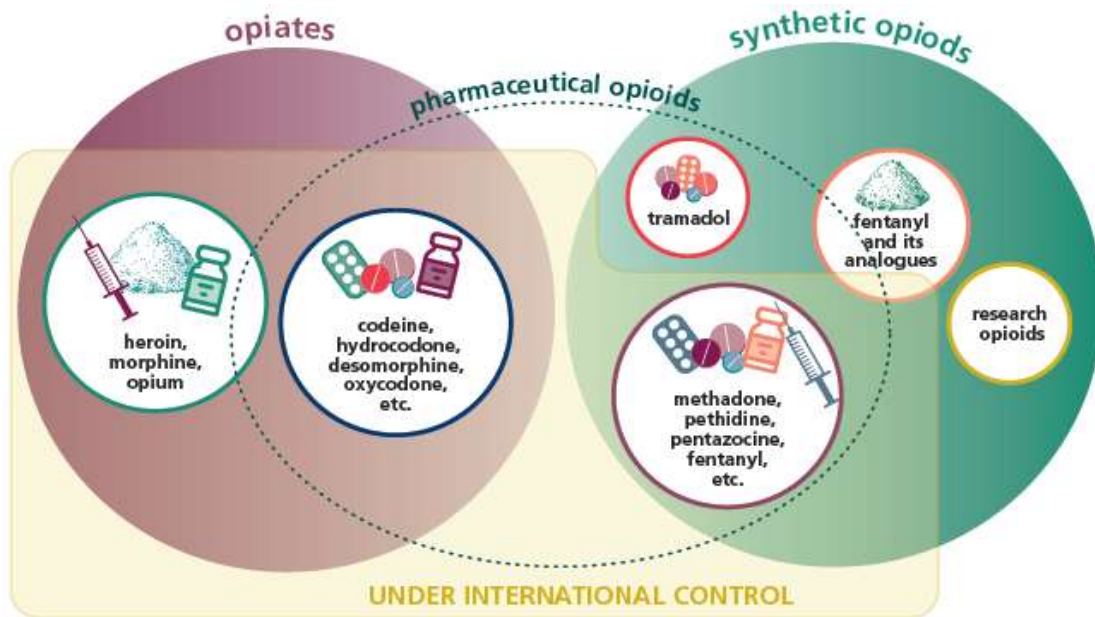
opiates

synthetic opiods

pharmaceutical opioids

tramadol

fentanyl and its analogues

heroin, morphine, opium

codeine, hydrocodone, desomorphine, oxycodone, etc.

research opioids

methadone, pethidine, pentazocine, fentanyl, etc.

UNDER INTERNATIONAL CONTROL